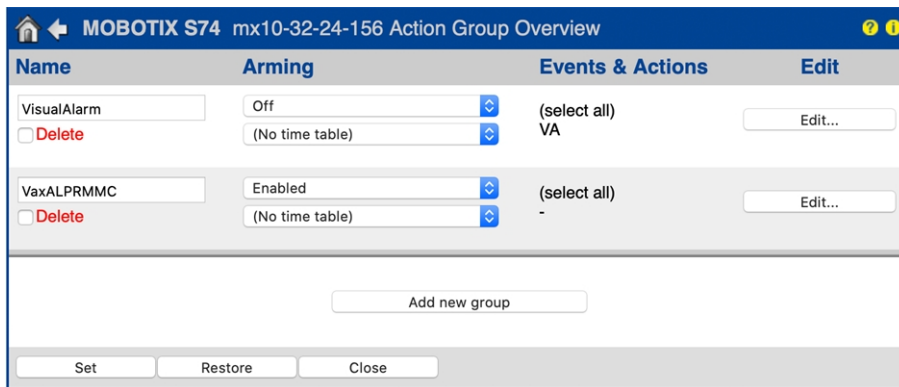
MOBOTIX S74 mx10-32-24-156 Action Group Overview

| Name | Arming | Events & Actions | Edit |
|---|---|---|---|
| VisualAlarm Delete | Off (No time table) | (select all) VA | Edit... |
| VaxALPRMMC Delete | Enabled (No time table) | (select all) - | Edit... |

Add new group

Set Restore Close